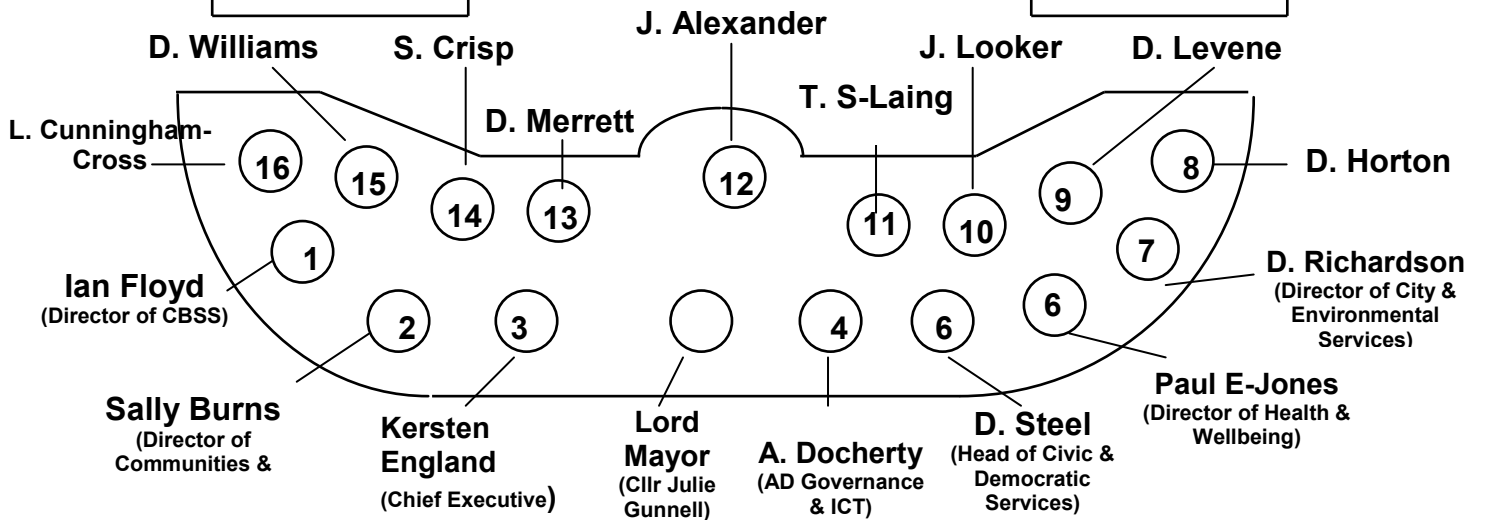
J. Alexander

D. Williams

S. Crisp

J. Looker

D. Levene

T. S-Laing

D. Merrett

L. Cunningham-Cross

16

15

14

13

12

11

10

9

8

D. Horton

1

7

Ian Floyd
(Director of CBSS)

D. Richardson
(Director of City & Environmental Services)

2

3

4

6

6

Paul E-Jones
(Director of Health & Wellbeing)

Sally Burns
(Director of Communities &

Kersten England
(Chief Executive)

Lord Mayor
(Cllr Julie Gunnell)

A. Docherty
(AD Governance & ICT)

D. Steel
(Head of Civic & Democratic Services)